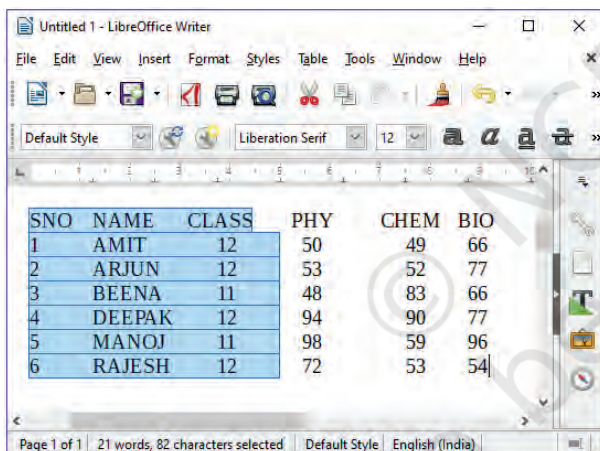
Untitled 1 - LibreOffice Writer

File Edit View Insert Format Styles Table Tools Window Help

Default Style Liberation Serif 12

| SNO | NAME | CLASS | PHY | CHEM | BIO |
|---|---|---|---|---|---|
| 1 | AMIT | 12 | 50 | 49 | 66 |
| 2 | ARJUN | 12 | 53 | 52 | 77 |
| 3 | BEENA | 11 | 48 | 83 | 66 |
| 4 | DEEPAK | 12 | 94 | 90 | 77 |
| 5 | MANOJ | 11 | 98 | 59 | 96 |
| 6 | RAJESH | 12 | 72 | 53 | 54 |

Page 1 of 1 | 21 words, 82 characters selected | Default Style | English (India)